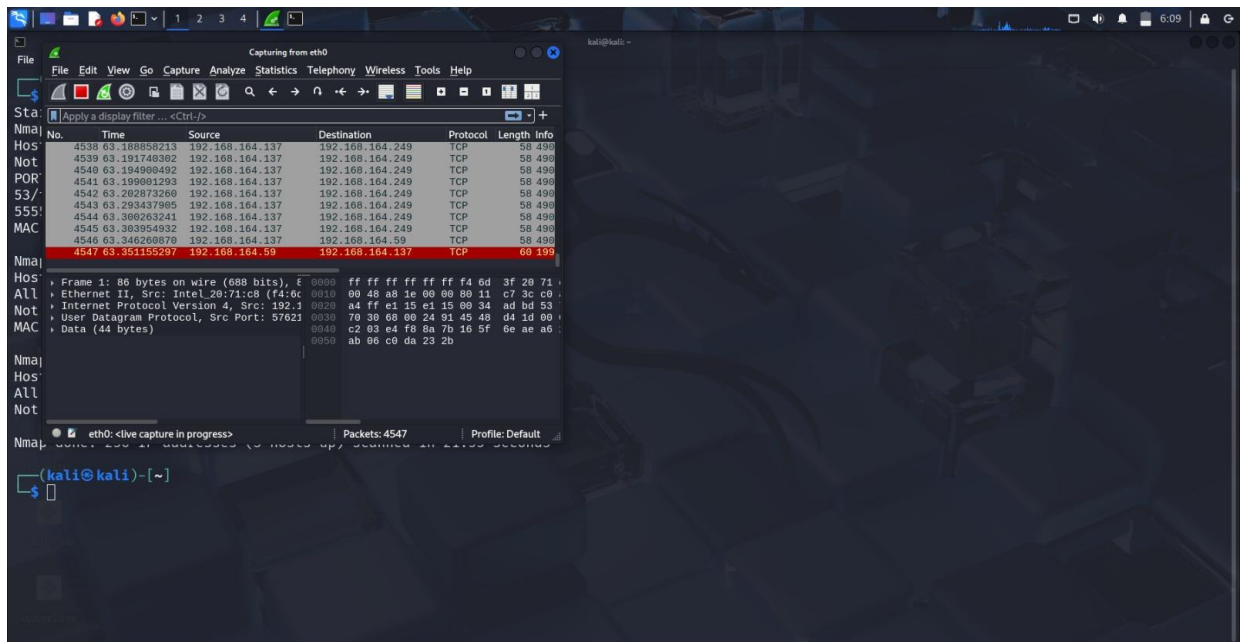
1 2 3 4

6:09

Capturing from eth0

kali@kali: ~

File Edit View Go Capture Analyze Statistics Telephony Wireless Tools Help

Apply a display filter ... <Ctrl-/>

| No. | Time | Source | Destination | Protocol | Length | Info |
|---|---|---|---|---|---|---|
| 4538 | 63.188858213 | 192.168.164.137 | 192.168.164.249 | TCP | 58 | 490 |
| 4539 | 63.191740302 | 192.168.164.137 | 192.168.164.249 | TCP | 58 | 490 |
| 4540 | 63.194900492 | 192.168.164.137 | 192.168.164.249 | TCP | 58 | 490 |
| 4541 | 63.199001293 | 192.168.164.137 | 192.168.164.249 | TCP | 58 | 490 |
| 4542 | 63.202873260 | 192.168.164.137 | 192.168.164.249 | TCP | 58 | 490 |
| 4543 | 63.293437905 | 192.168.164.137 | 192.168.164.249 | TCP | 58 | 490 |
| 4544 | 63.300263241 | 192.168.164.137 | 192.168.164.249 | TCP | 58 | 490 |
| 4545 | 63.303954932 | 192.168.164.137 | 192.168.164.249 | TCP | 58 | 490 |
| 4546 | 63.346260870 | 192.168.164.137 | 192.168.164.59 | TCP | 58 | 490 |
| 4547 | 63.351155297 | 192.168.164.59 | 192.168.164.137 | TCP | 60 | 199 |

Frame 1: 86 bytes on wire (688 bits), 8
Ethernet II, Src: Intel_20:71:c8 (f4:6d
Internet Protocol Version 4, Src: 192.1
User Datagram Protocol, Src Port: 57621
Data (44 bytes)

0000 ff ff ff ff ff ff f4 6d 3f 20 71
0010 00 48 a8 1e 00 00 80 11 c7 3c c0
0020 a4 ff e1 15 e1 15 00 34 ad bd 53
0030 70 30 68 00 24 91 45 48 d4 1d 00
0040 c2 03 e4 f8 8a 7b 16 5f 6e ae a6
0050 ab 06 c0 da 23 2b

eth0: <live capture in progress>
Packets: 4547
Profile: Default

File
Sta
Nma
Hos
Not
POR
53/
555
MAC
Nma
Hos
All
Not
MAC
Nma
Hos
All
Not
Nmap done: 256 IP addresses (3 hosts up) scanned in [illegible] seconds

(kali㉿kali)-[~]
$